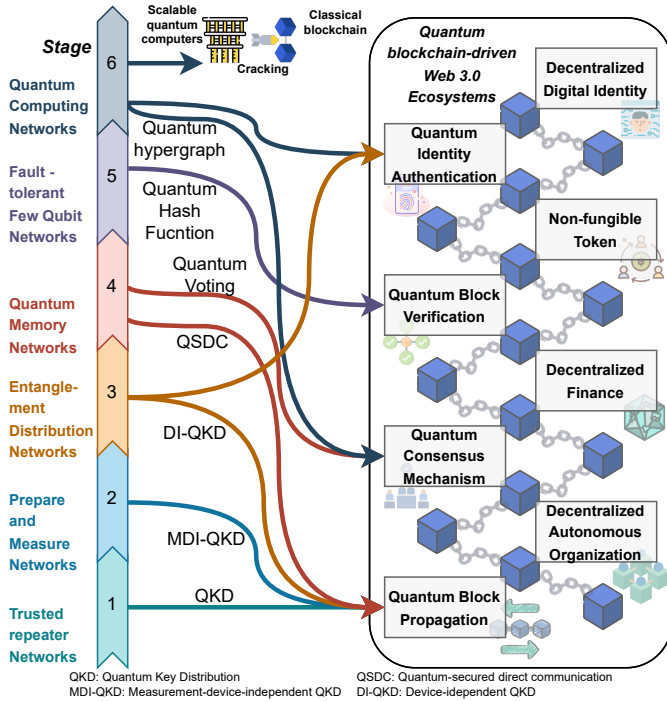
Stage

6

Scalable quantum computers

Cracking

Classical blockchain

Quantum Computing Networks

5

Fault - tolerant Few Qubit Networks

4

Quantum Memory Networks

3

Entanglement Distribution Networks

2

Prepare and Measure Networks

1

Trusted repeater Networks

Quantum hypergraph

Quantum Hash Fucntion

Quantum Voting

QSDC

DI-QKD

MDI-QKD

QKD

Quantum blockchain-driven Web 3.0 Ecosystems

Decentralized Digital Identity

Quantum Identity Authentication

Non-fungible Token

Quantum Block Verification

Decentralized Finance

Quantum Consensus Mechanism

Decentralized Autonomous Organization

Quantum Block Propagation

QKD: Quantum Key Distribution
MDI-QKD: Measurement-device-independent QKD

QSDC: Quantum-secured direct communication
DI-QKD: Device-idependent QKD